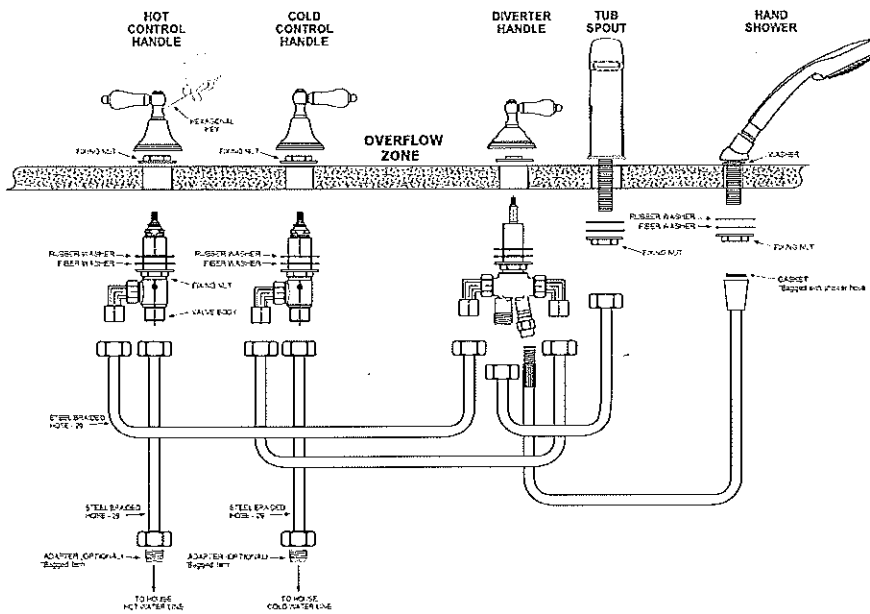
HOT CONTROL HANDLE

COLD CONTROL HANDLE

DIVERTER HANDLE

TUB SPOUT

HAND SHOWER

HEXAGONAL KEY

FIXING NUT

FIXING NUT

OVERFLOW ZONE

WASHER

RUBBER WASHER
FIBER WASHER

RUBBER WASHER
FIBER WASHER

FIXING NUT

VALVE BODY

RUBBER WASHER
FIBER WASHER

FIXING NUT

FIXING NUT

GASKET
*Bagged with shower hose

STEEL BRAIDED HOSE - 29

STEEL BRAIDED HOSE - 29

STEEL BRAIDED HOSE - 29

ADAPTER (OPTIONAL)
*Bagged item

ADAPTER (OPTIONAL)
*Bagged item

TO HOUSE HOT WATER LINE

TO HOUSE COLD WATER LINE